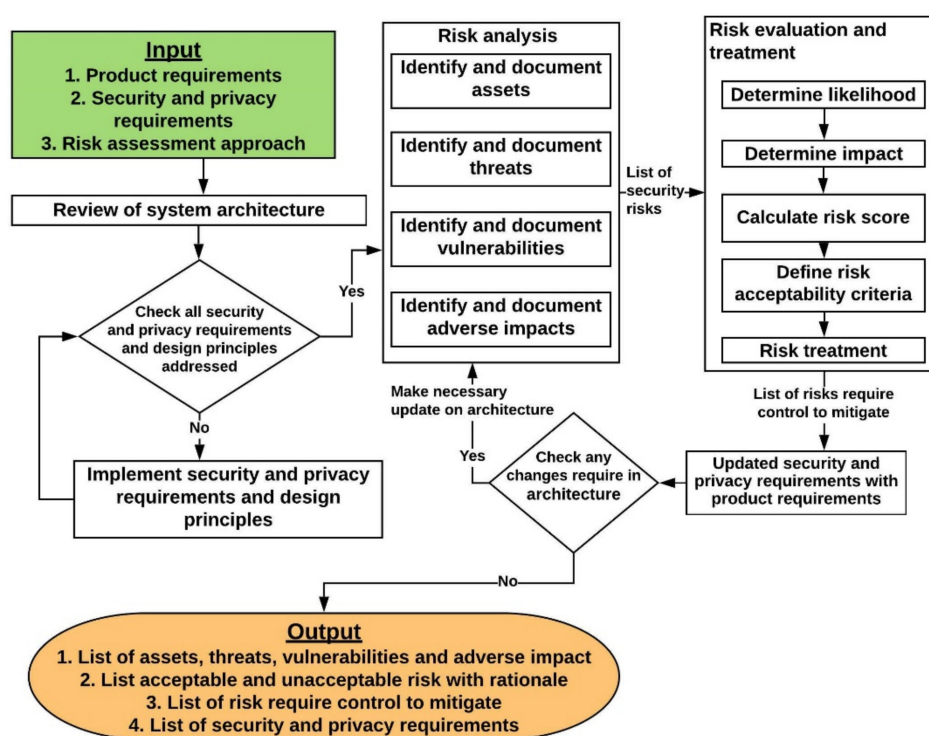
Input
1. Product requirements
2. Security and privacy requirements
3. Risk assessment approach

Review of system architecture

Check all security and privacy requirements and design principles addressed

Yes

No

Implement security and privacy requirements and design principles

Risk analysis

Identify and document assets

Identify and document threats

Identify and document vulnerabilities

Identify and document adverse impacts

List of security risks

Risk evaluation and treatment

Determine likelihood

Determine impact

Calculate risk score

Define risk acceptability criteria

Risk treatment

List of risks require control to mitigate

Updated security and privacy requirements with product requirements

Check any changes require in architecture

Yes

Make necessary update on architecture

No

Output
1. List of assets, threats, vulnerabilities and adverse impact
2. List acceptable and unacceptable risk with rationale
3. List of risk require control to mitigate
4. List of security and privacy requirements